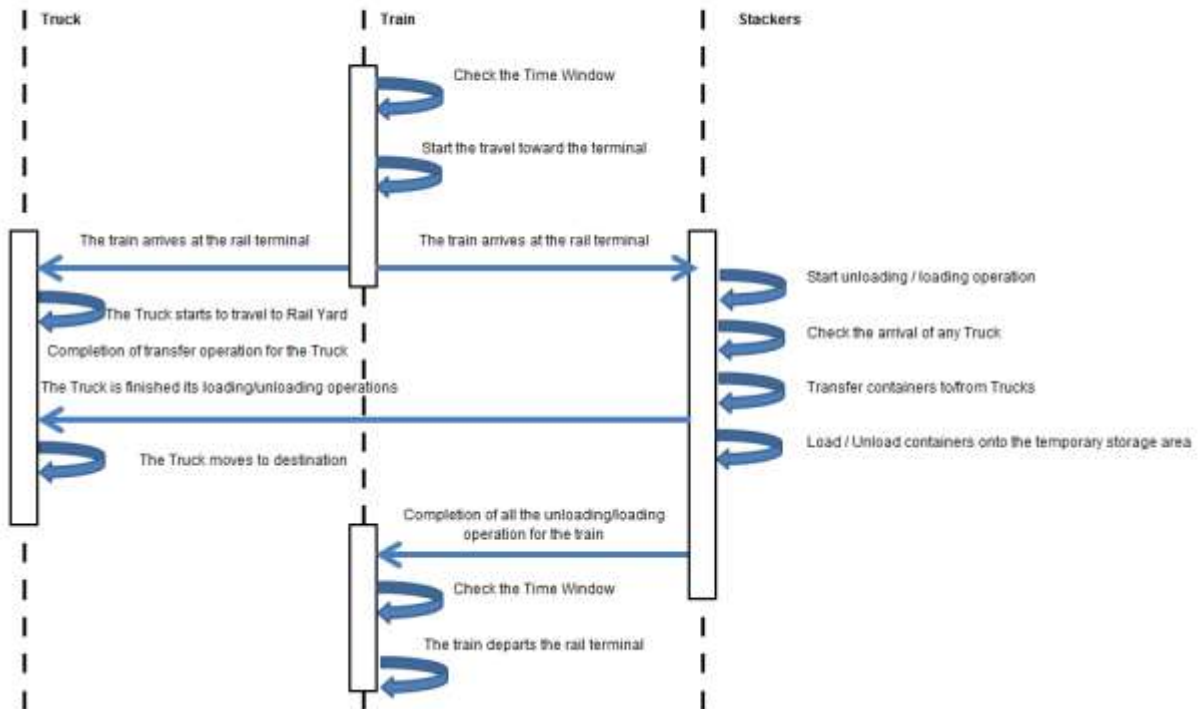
Truck

Train

Stackers

Check the Time Window

Start the travel toward the terminal

The train arrives at the rail terminal

The train arrives at the rail terminal

Start unloading / loading operation

The Truck starts to travel to Rail Yard

Check the arrival of any Truck

Completion of transfer operation for the Truck

The Truck is finished its loading/unloading operations

Transfer containers to/from Trucks

Load / Unload containers onto the temporary storage area

The Truck moves to destination

Completion of all the unloading/loading operation for the train

Check the Time Window

The train departs the rail terminal